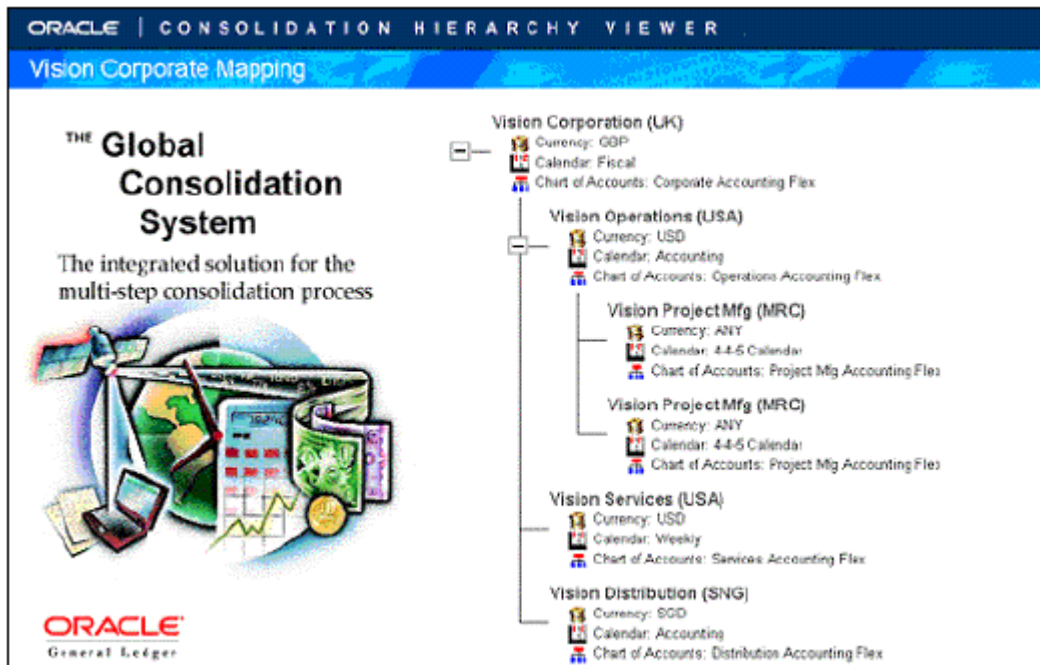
ORACLE | CONSOLIDATION HIERARCHY VIEWER

Vision Corporate Mapping

THE Global Consolidation System

The integrated solution for the multi-step consolidation process

ORACLE
General Ledger

Vision Corporation (UK)
Currency: GBP
Calendar: Fiscal
Chart of Accounts: Corporate Accounting Flex

Vision Operations (USA)
Currency: USD
Calendar: Accounting
Chart of Accounts: Operations Accounting Flex

Vision Project Mfg (MRC)
Currency: ANY
Calendar: 4-4-5 Calendar
Chart of Accounts: Project Mfg Accounting Flex

Vision Project Mfg (MRC)
Currency: ANY
Calendar: 4-4-5 Calendar
Chart of Accounts: Project Mfg Accounting Flex

Vision Services (USA)
Currency: USD
Calendar: Weekly
Chart of Accounts: Services Accounting Flex

Vision Distribution (SNG)
Currency: SGD
Calendar: Accounting
Chart of Accounts: Distribution Accounting Flex